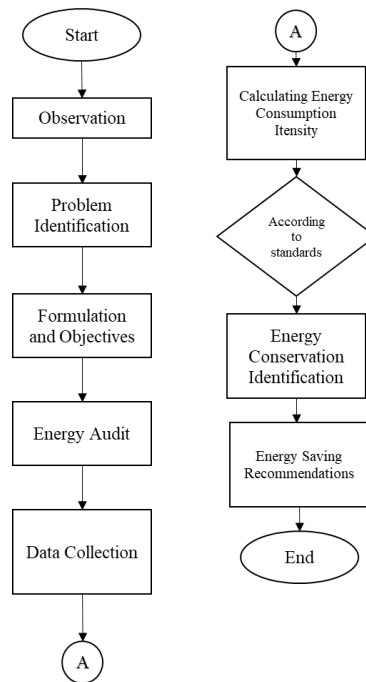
Start

Observation

Problem Identification

Formulation and Objectives

Energy Audit

Data Collection

A

A

Calculating Energy Consumption Itensity

According to standards

Energy Conservation Identification

Energy Saving Recommendations

End